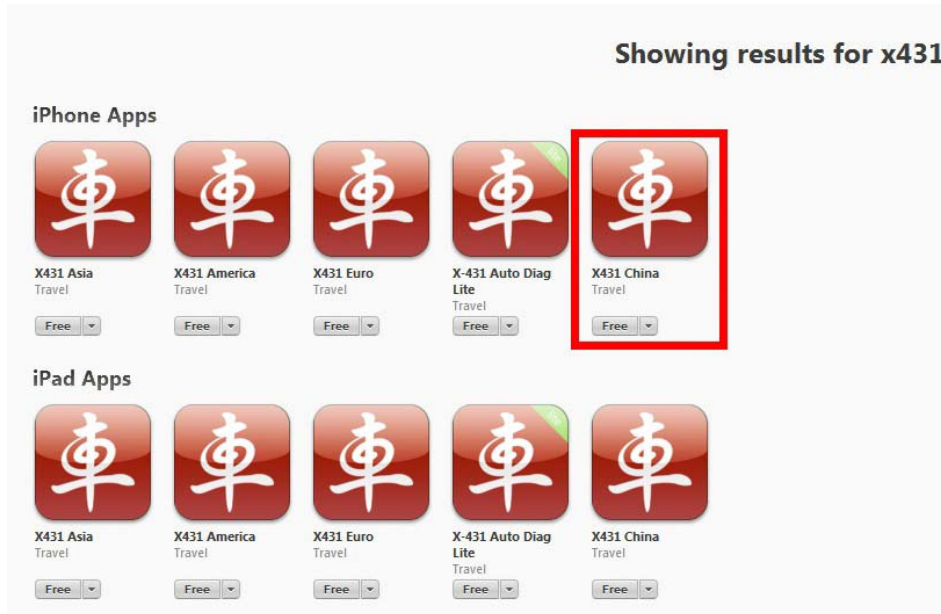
Showing results for x431

iPhone Apps

車
X431 Asia
Travel
Free

車
X431 America
Travel
Free

車
X431 Euro
Travel
Free

Lite
車
X-431 Auto Diag Lite
Travel
Free

車
X431 China
Travel
Free

iPad Apps

車
X431 Asia
Travel
Free

車
X431 America
Travel
Free

車
X431 Euro
Travel
Free

Lite
車
X-431 Auto Diag Lite
Travel
Free

車
X431 China
Travel
Free